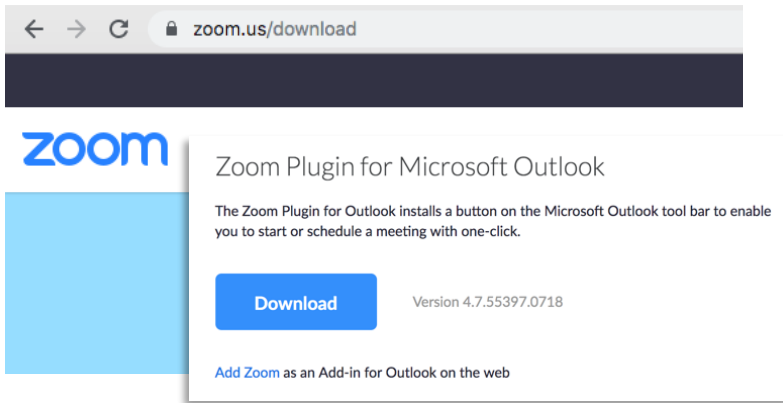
zoom.us/download

zoom

Zoom Plugin for Microsoft Outlook

The Zoom Plugin for Outlook installs a button on the Microsoft Outlook tool bar to enable you to start or schedule a meeting with one-click.

Download

Version 4.7.55397.0718

Add Zoom as an Add-in for Outlook on the web